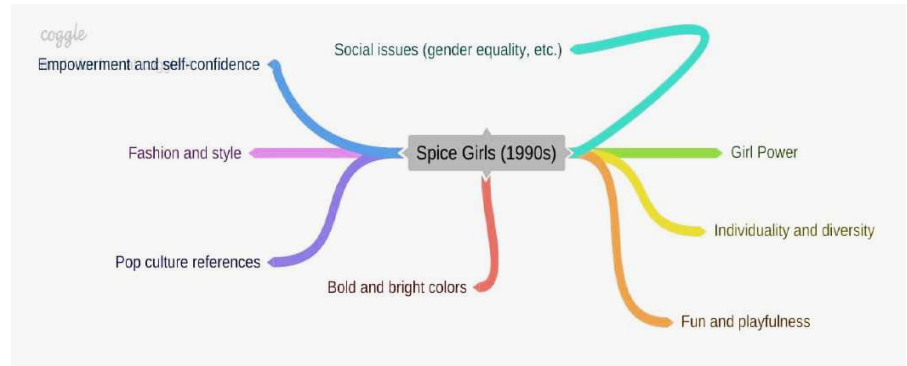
coggle

Spice Girls (1990s)

Social issues (gender equality, etc.)

Empowerment and self-confidence

Fashion and style

Girl Power

Individuality and diversity

Pop culture references

Bold and bright colors

Fun and playfulness